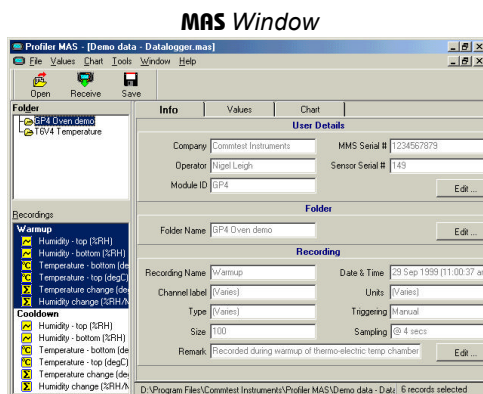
MAS Window

Profiler MAS - [Demo data - Datalogger.mas]

File Values Chart Tools Window Help

Open Receive Save

Folder

GP4 Oven demo
T6V4 Temperature

Recordings

Warmup
Humidity - top (%RH)
Humidity - bottom (%RH)
Temperature - bottom (de
Temperature - top (degC)
Temperature change (de
Humidity change (%RH/

Cooldown
Humidity - top (%RH)
Humidity - bottom (%RH)
Temperature - bottom (de
Temperature - top (degC)
Temperature change (de
Humidity change (%RH/

Info | Values | Chart

User Details

Company Commtest Instruments
MMS Serial # 1234567879
Operator Nigel Leigh
Sensor Serial # 149
Module ID GP4
Edit ...

Folder

Folder Name GP4 Oven demo
Edit ...

Recording

Recording Name Warmup
Date & Time 29 Sep 1999 (11:00:37 a
Channel label (Varies)
Units (Varies)
Type (Varies)
Triggering Manual
Size 100
Sampling @ 4 secs
Remark Recorded during warmup of thermo-electric temp chamber
Edit ...

D:\Program Files\Commtest Instruments\Profiler MAS\Demo data - Data
6 records selected